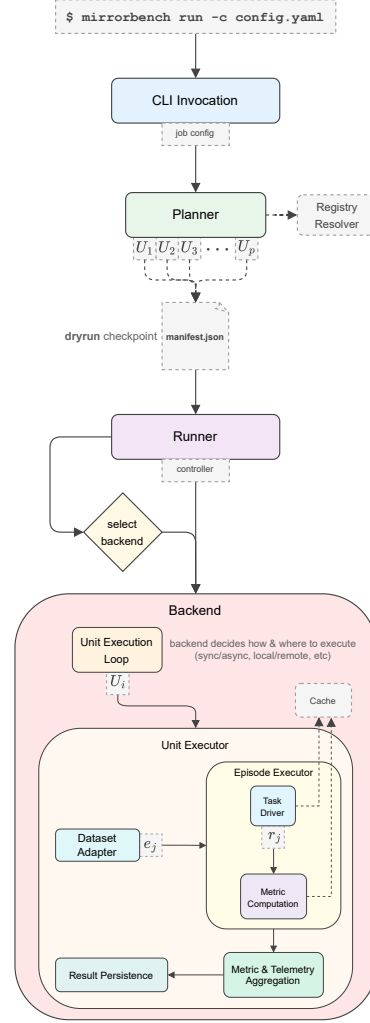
$ mirrorbench run -c config.yaml

CLI Invocation

job config

Planner

Registry Resolver

$U_1$ $U_2$ $U_3$ . . . $U_p$

**dryrun** checkpoint

manifest.json

Runner

controller

select backend

Backend

Unit Execution Loop

backend decides how & where to execute (sync/async, local/remote, etc)

$U_i$

Cache

Unit Executor

Episode Executor

Task Driver

$r_j$

Dataset Adapter

$e_j$

Metric Computation

Result Persistence

Metric & Telemetry Aggregation